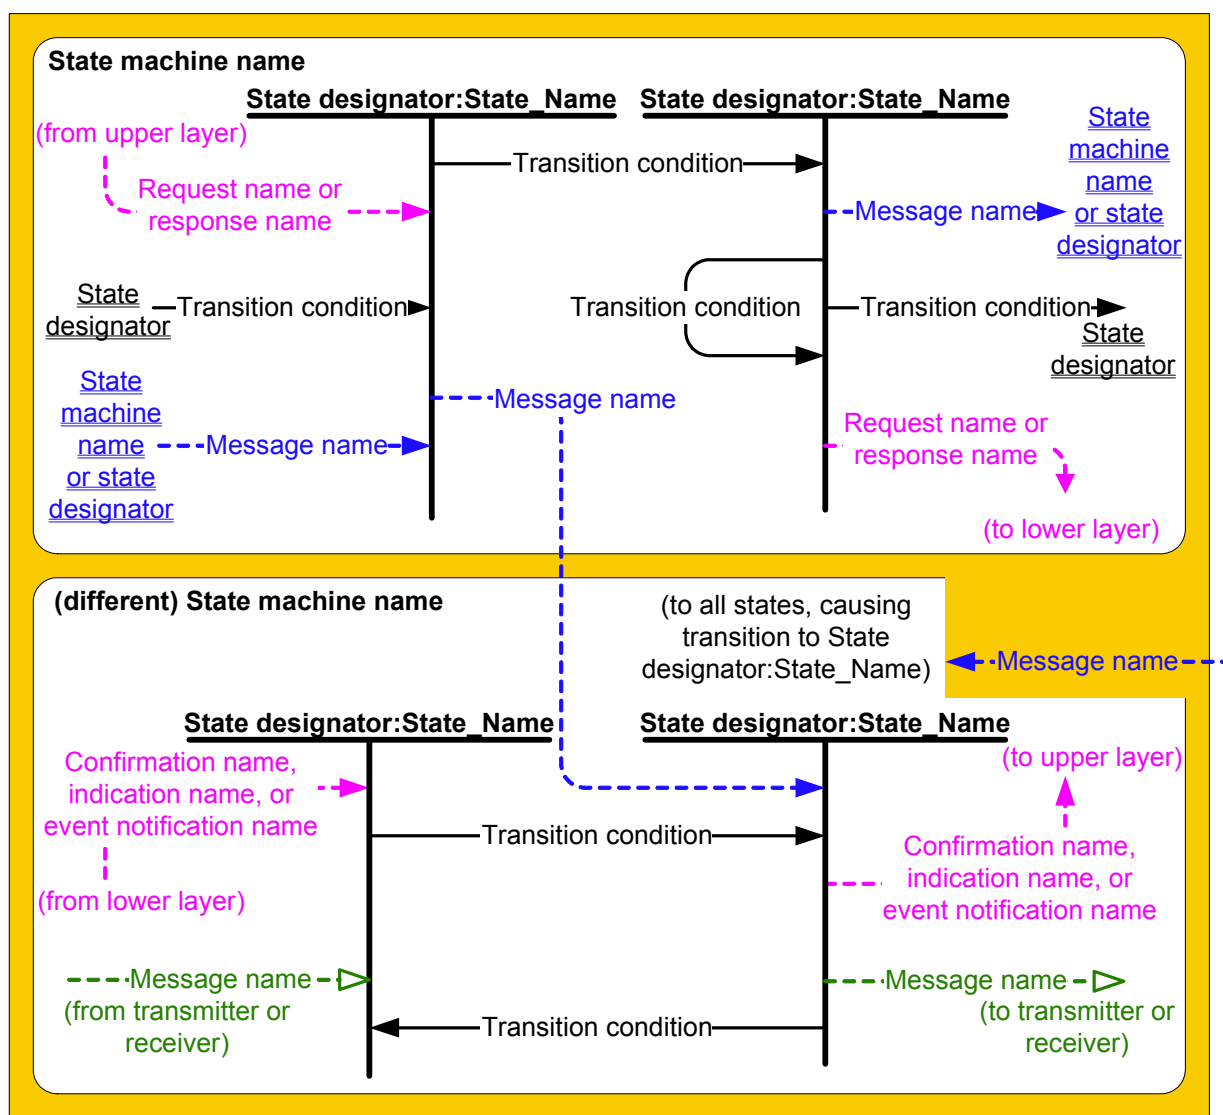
State machine name

State designator:State_Name

State designator:State_Name

(from upper layer)

Request name or response name

Transition condition

Message name

State machine name or state designator

State designator

Transition condition

Transition condition

Transition condition

State designator

State machine name or state designator

Message name

Message name

Request name or response name

(to lower layer)

(different) State machine name

(to all states, causing transition to State designator:State_Name)

Message name

State designator:State_Name

State designator:State_Name

Confirmation name, indication name, or event notification name

(to upper layer)

Transition condition

(from lower layer)

Confirmation name, indication name, or event notification name

Message name

(from transmitter or receiver)

Message name

(to transmitter or receiver)

Transition condition